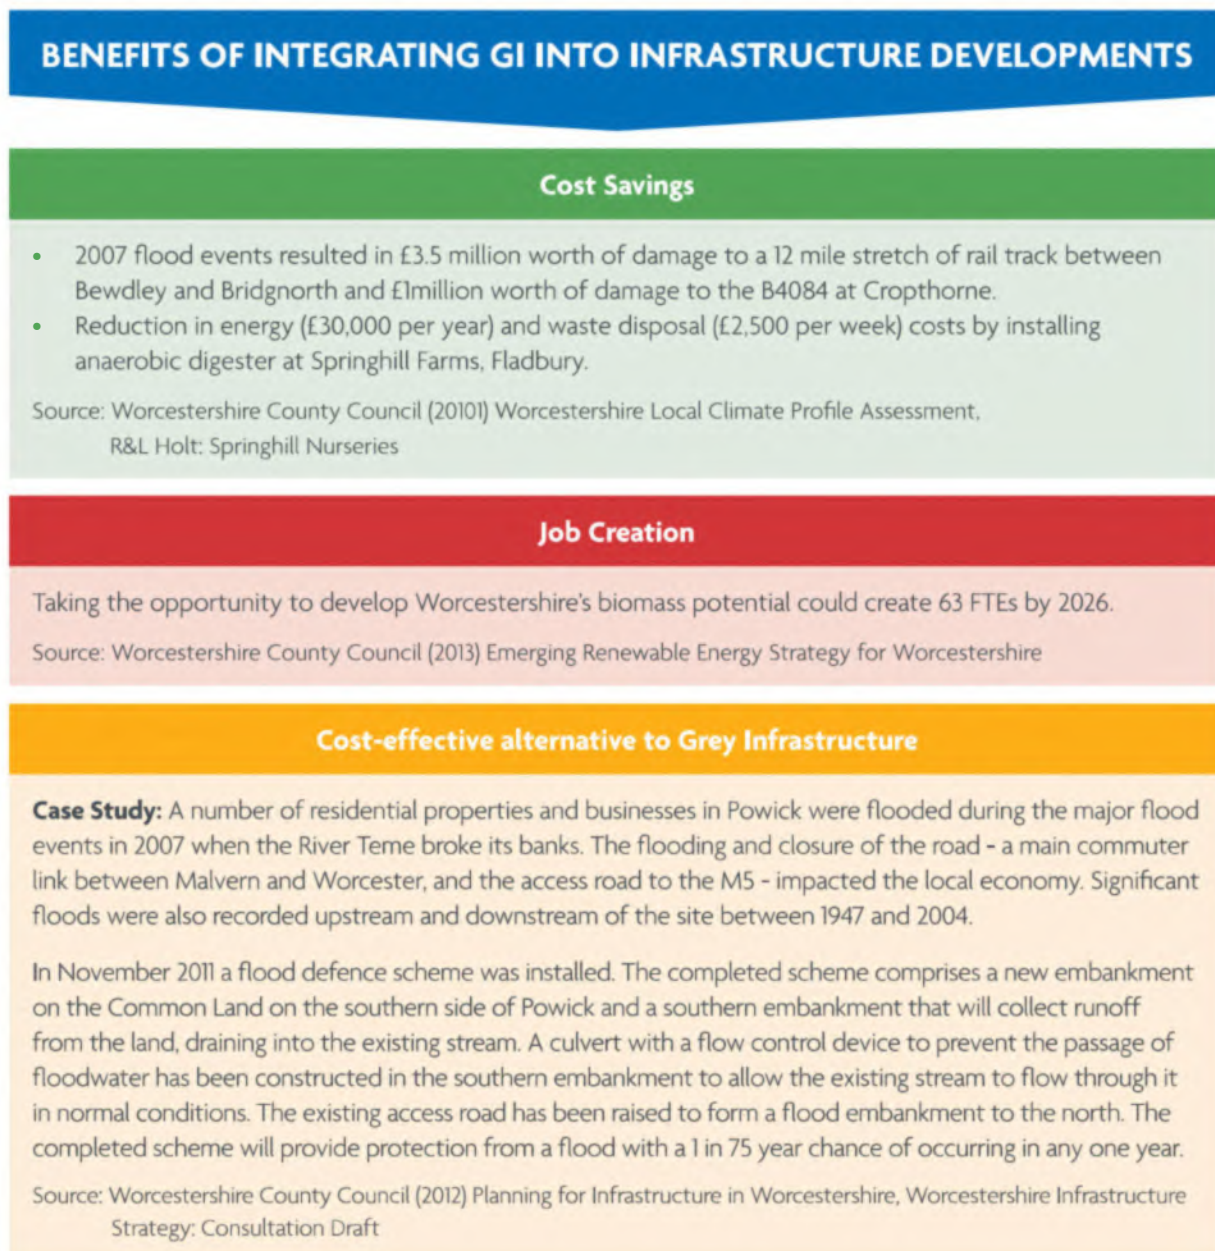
BENEFITS OF INTEGRATING GI INTO INFRASTRUCTURE DEVELOPMENTS

Cost Savings

- 2007 flood events resulted in £3.5 million worth of damage to a 12 mile stretch of rail track between Bewdley and Bridgnorth and £1million worth of damage to the B4084 at Cropthorne.
- Reduction in energy (£30,000 per year) and waste disposal (£2,500 per week) costs by installing anaerobic digester at Springhill Farms, Fladbury.

Source: Worcestershire County Council (20101) Worcestershire Local Climate Profile Assessment, R&L Holt: Springhill Nurseries

Job Creation

Taking the opportunity to develop Worcestershire's biomass potential could create 63 FTEs by 2026.

Source: Worcestershire County Council (2013) Emerging Renewable Energy Strategy for Worcestershire

Cost-effective alternative to Grey Infrastructure

**Case Study:** A number of residential properties and businesses in Powick were flooded during the major flood events in 2007 when the River Teme broke its banks. The flooding and closure of the road - a main commuter link between Malvern and Worcester, and the access road to the M5 - impacted the local economy. Significant floods were also recorded upstream and downstream of the site between 1947 and 2004.

In November 2011 a flood defence scheme was installed. The completed scheme comprises a new embankment on the Common Land on the southern side of Powick and a southern embankment that will collect runoff from the land, draining into the existing stream. A culvert with a flow control device to prevent the passage of floodwater has been constructed in the southern embankment to allow the existing stream to flow through it in normal conditions. The existing access road has been raised to form a flood embankment to the north. The completed scheme will provide protection from a flood with a 1 in 75 year chance of occurring in any one year.

Source: Worcestershire County Council (2012) Planning for Infrastructure in Worcestershire, Worcestershire Infrastructure Strategy: Consultation Draft